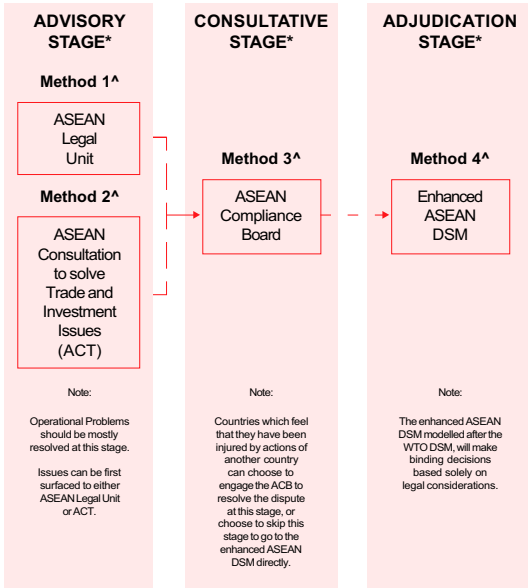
ADVISORY STAGE*

Method 1^

ASEAN Legal Unit

Method 2^

ASEAN Consultation to solve Trade and Investment Issues (ACT)

Note:

Operational Problems should be mostly resolved at this stage.

Issues can be first surfaced to either ASEAN Legal Unit or ACT.

CONSULTATIVE STAGE*

Method 3^

ASEAN Compliance Board

Note:

Countries which feel that they have been injured by actions of another country can choose to engage the ACB to resolve the dispute at this stage, or choose to skip this stage to go to the enhanced ASEAN DSM directly.

ADJUDICATION STAGE*

Method 4^

Enhanced ASEAN DSM

Note:

The enhanced ASEAN DSM modelled after the WTO DSM, will make binding decisions based solely on legal considerations.